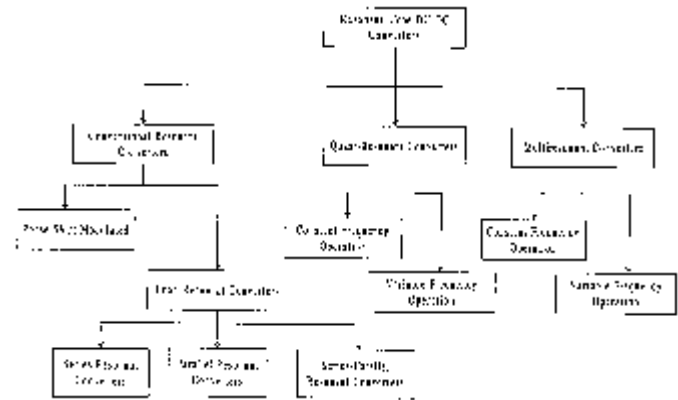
Resonant Type DC-DC Converters

Conventional Resonant Converters

Quasi-Resonant Converters

Multiresonant Converters

Pulse-Width Modulated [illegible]

Constant Frequency Operation

Variable Frequency Operation

Constant Frequency Operation

Variable Frequency Operation

Load Resonant Converters

Series Resonant Converters

Parallel Resonant Converters

Series-Parallel Resonant Converters